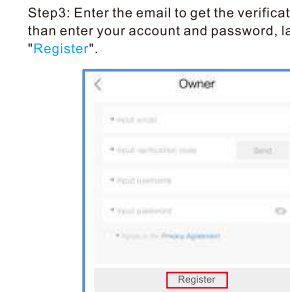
Step3: Enter the email to get the verificat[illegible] than enter your account and password, la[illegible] "Register".

<

Owner

* Input email

* Input verification code

Send

* Input username

* Input password

* Agree to the Privacy Agreement

Register